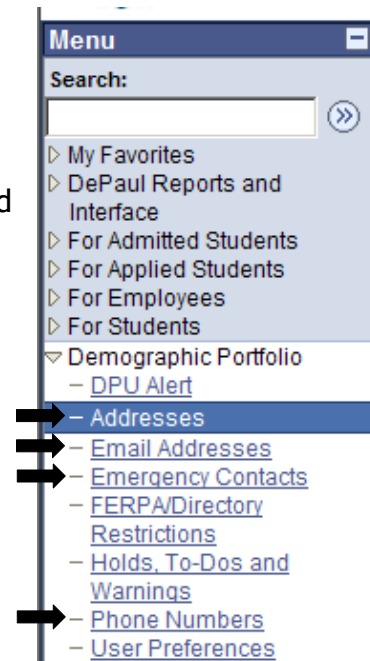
Menu

Search:

▷ My Favorites
▷ DePaul Reports and Interface
▷ For Admitted Students
▷ For Applied Students
▷ For Employees
▷ For Students
▽ Demographic Portfolio
– DPU Alert
– Addresses
– Email Addresses
– Emergency Contacts
– FERPA/Directory Restrictions
– Holds, To-Dos and Warnings
– Phone Numbers
– User Preferences